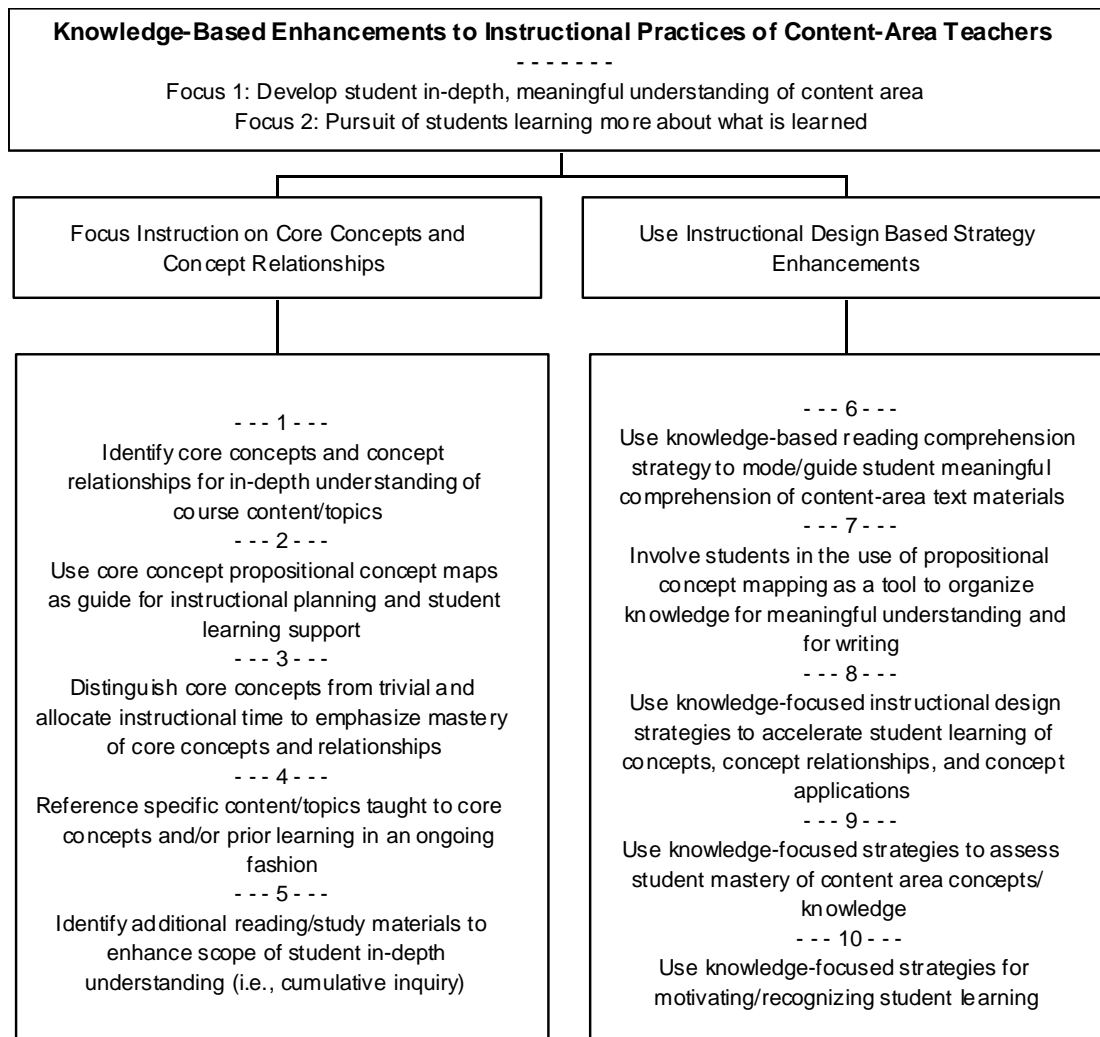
**Knowledge-Based Enhancements to Instructional Practices of Content-Area Teachers**

- - - - - - -

Focus 1: Develop student in-depth, meaningful understanding of content area

Focus 2: Pursuit of students learning more about what is learned

Focus Instruction on Core Concepts and Concept Relationships

- - - 1 - - -
Identify core concepts and concept relationships for in-depth understanding of course content/topics
- - - 2 - - -
Use core concept propositional concept maps as guide for instructional planning and student learning support
- - - 3 - - -
Distinguish core concepts from trivial and allocate instructional time to emphasize mastery of core concepts and relationships
- - - 4 - - -
Reference specific content/topics taught to core concepts and/or prior learning in an ongoing fashion
- - - 5 - - -
Identify additional reading/study materials to enhance scope of student in-depth understanding (i.e., cumulative inquiry)

Use Instructional Design Based Strategy Enhancements

- - - 6 - - -
Use knowledge-based reading comprehension strategy to mode/guide student meaningful comprehension of content-area text materials
- - - 7 - - -
Involve students in the use of propositional concept mapping as a tool to organize knowledge for meaningful understanding and for writing
- - - 8 - - -
Use knowledge-focused instructional design strategies to accelerate student learning of concepts, concept relationships, and concept applications
- - - 9 - - -
Use knowledge-focused strategies to assess student mastery of content area concepts/ knowledge
- - - 10 - - -
Use knowledge-focused strategies for motivating/recognizing student learning